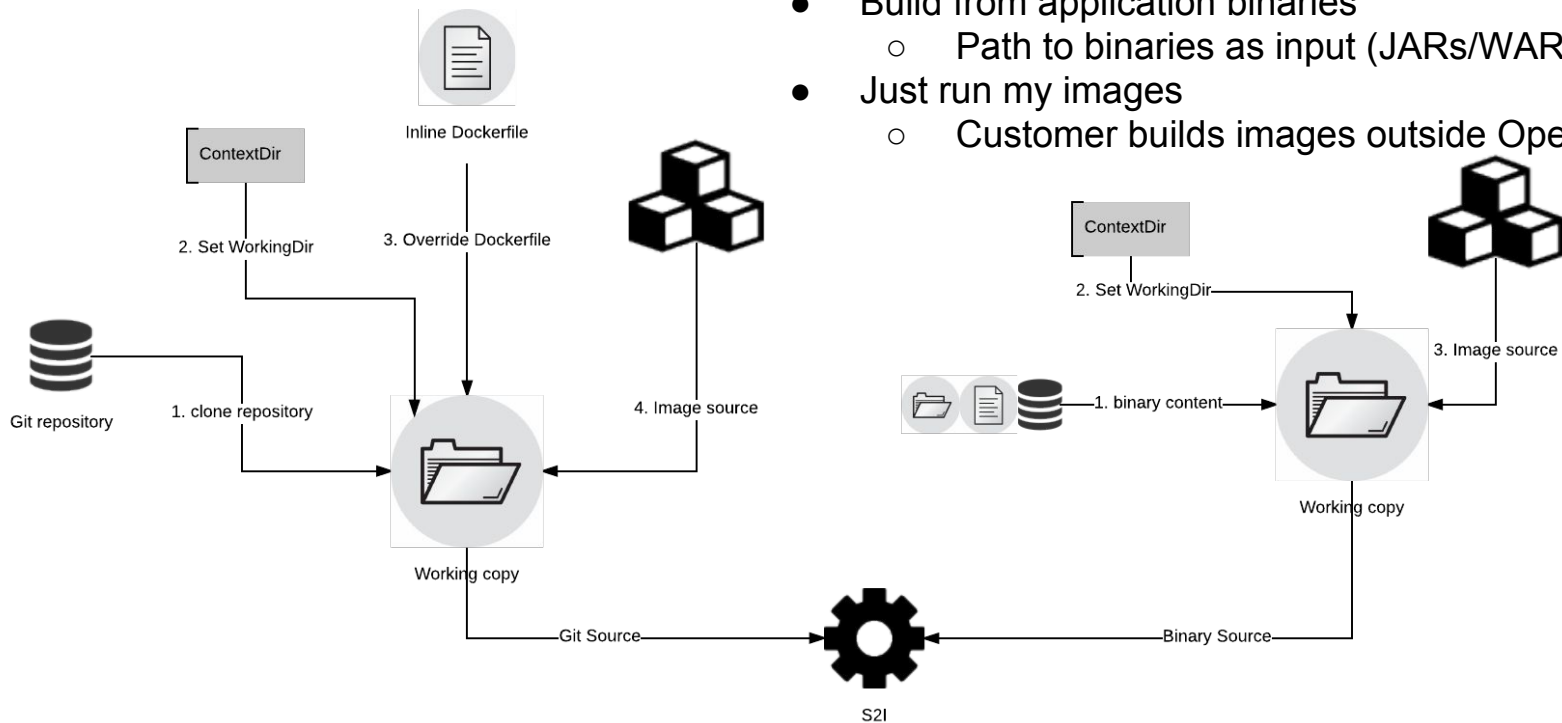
● Build from application binaries
○ Path to binaries as input (JARs/WAR
● Just run my images
○ Customer builds images outside Ope

Inline Dockerfile

ContextDir

2. Set WorkingDir

3. Override Dockerfile

Git repository

1. clone repository

4. Image source

Working copy

Git Source

S2I

ContextDir

2. Set WorkingDir

3. Image source

1. binary content

Working copy

Binary Source